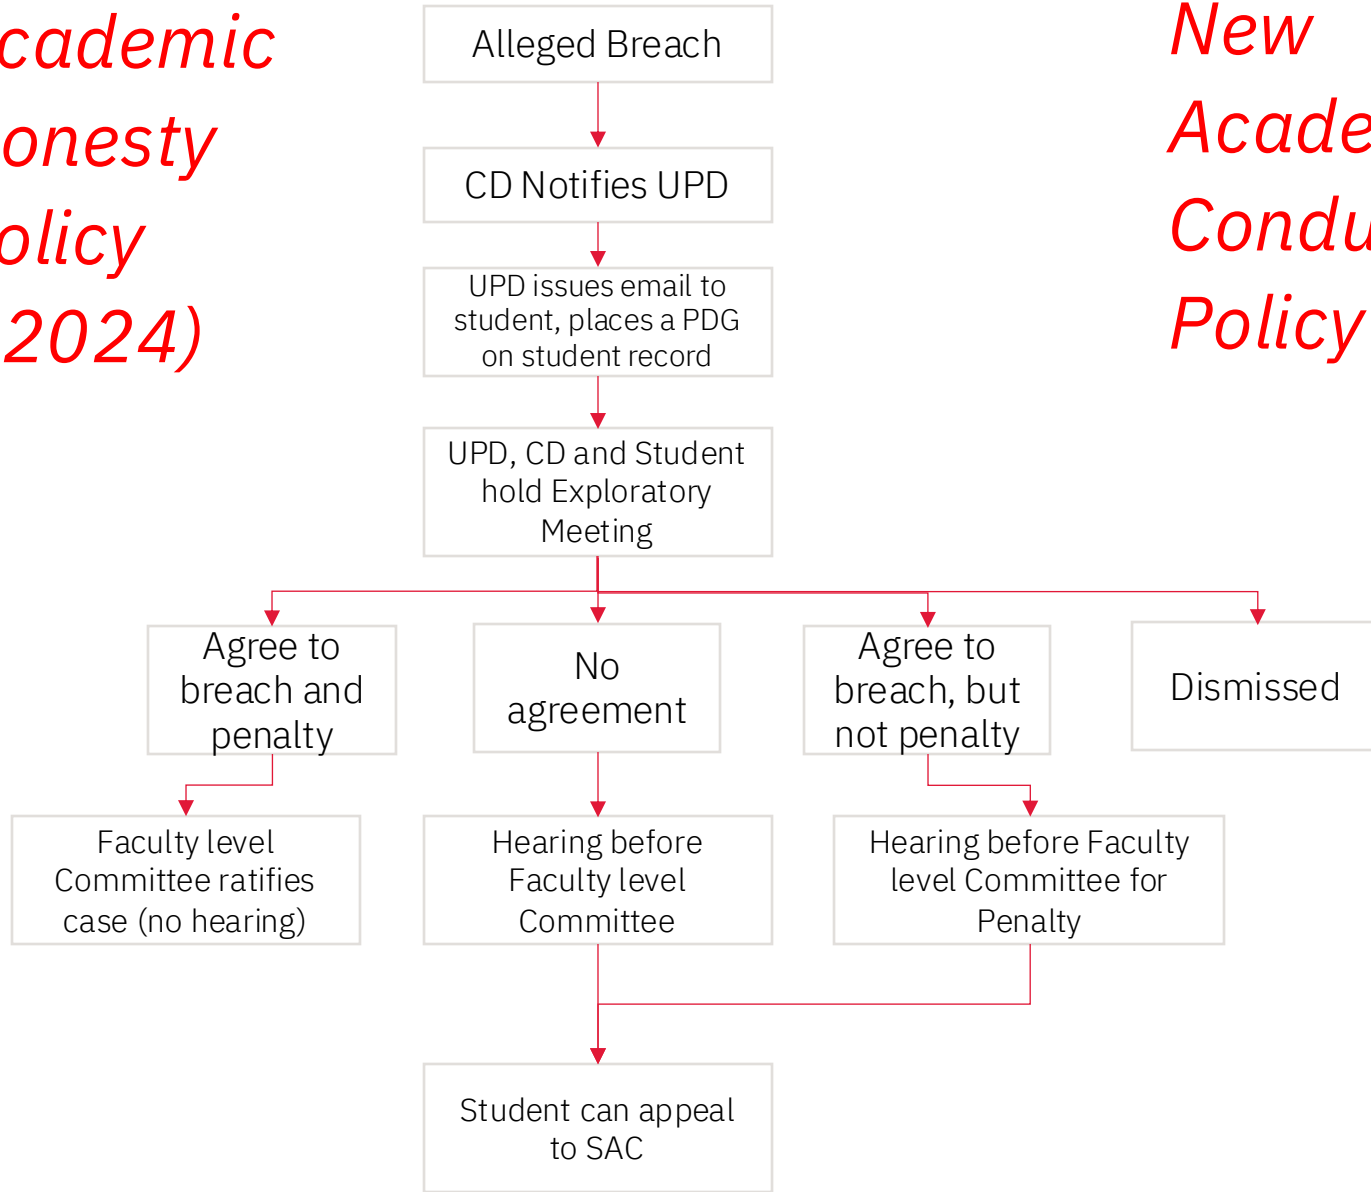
cademic
onesty
olicy
2024)

Alleged Breach

CD Notifies UPD

UPD issues email to student, places a PDG on student record

UPD, CD and Student hold Exploratory Meeting

Agree to breach and penalty

No agreement

Agree to breach, but not penalty

Dismissed

Faculty level Committee ratifies case (no hearing)

Hearing before Faculty level Committee

Hearing before Faculty level Committee for Penalty

Student can appeal to SAC

New
Acade
Condu
Policy